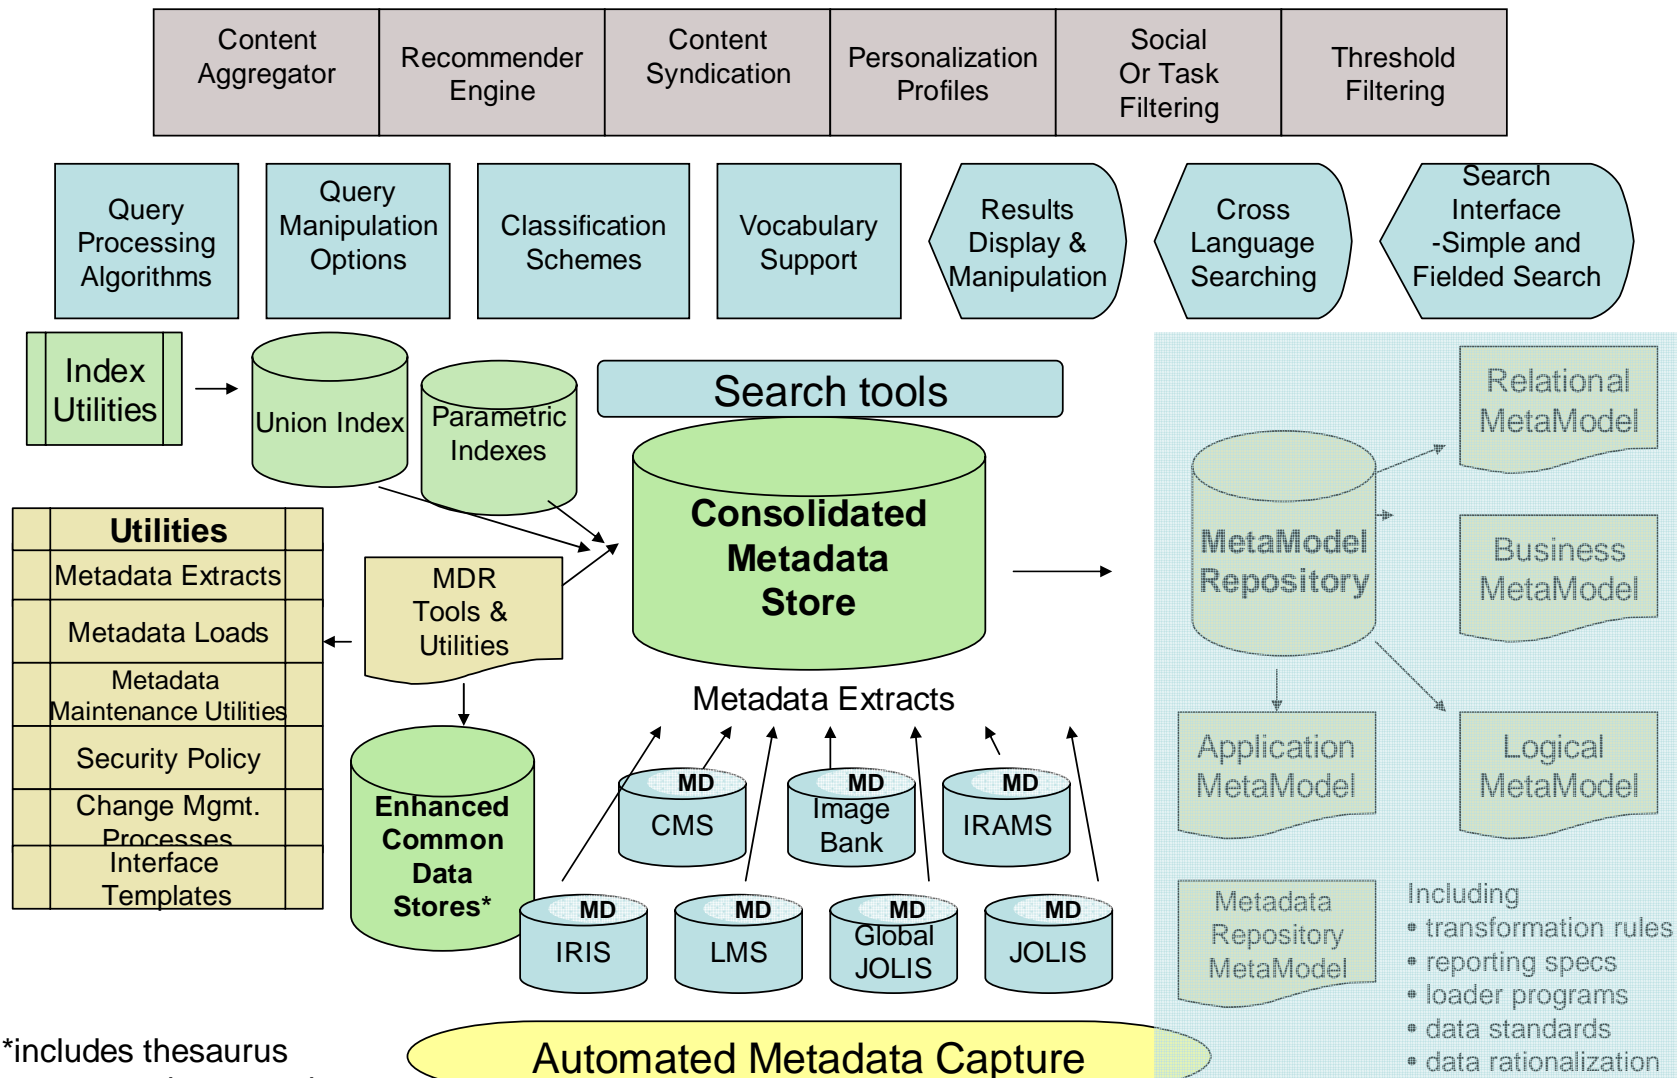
Content Aggregator

Recommender Engine

Content Syndication

Personalization Profiles

Social Or Task Filtering

Threshold Filtering

Query Processing Algorithms

Query Manipulation Options

Classification Schemes

Vocabulary Support

Results Display & Manipulation

Cross Language Searching

Search Interface -Simple and Fielded Search

Index Utilities

Union Index

Parametric Indexes

Search tools

Consolidated Metadata Store

Relational MetaModel

MetaModel Repository

Business MetaModel

Application MetaModel

Logical MetaModel

Utilities

Metadata Extracts

Metadata Loads

Metadata Maintenance Utilities

Security Policy

Change Mgmt. Processes

Interface Templates

MDR Tools & Utilities

Metadata Extracts

Enhanced Common Data Stores*

MD CMS

MD Image Bank

MD IRAMS

MD IRIS

MD LMS

MD Global JOLIS

MD JOLIS

Metadata Repository MetaModel

Including
• transformation rules
• reporting specs
• loader programs
• data standards
• data rationalization

*includes thesaurus

Automated Metadata Capture